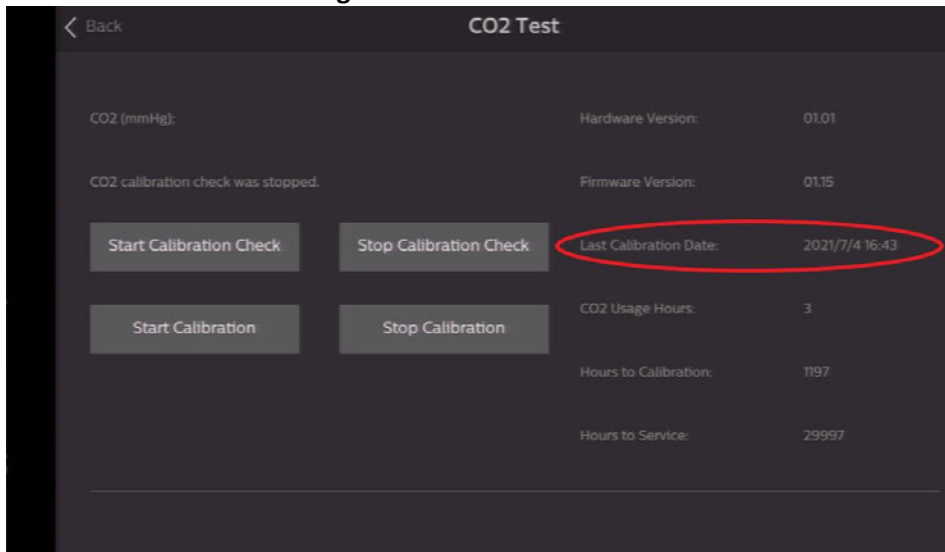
< Back

CO2 Test

CO2 (mmHg):

CO2 calibration check was stopped.

Start Calibration Check

Stop Calibration Check

Start Calibration

Stop Calibration

Hardware Version: 01.01

Firmware Version: 01.15

Last Calibration Date: 2021/7/4 16:43

CO2 Usage Hours: 3

Hours to Calibration: 1197

Hours to Service: 29997